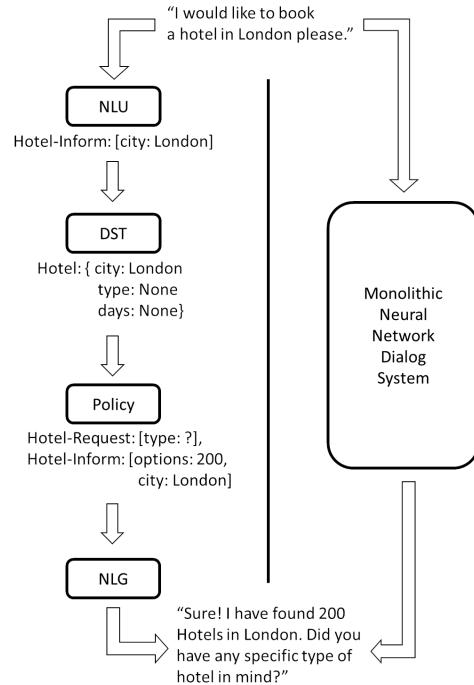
"I would like to book a hotel in London please."

NLU

Hotel-Inform: [city: London]

DST

Hotel: { city: London
type: None
days: None}

Policy

Hotel-Request: [type: ?],
Hotel-Inform: [options: 200,
city: London]

NLG

Monolithic Neural Network Dialog System

"Sure! I have found 200 Hotels in London. Did you have any specific type of hotel in mind?"